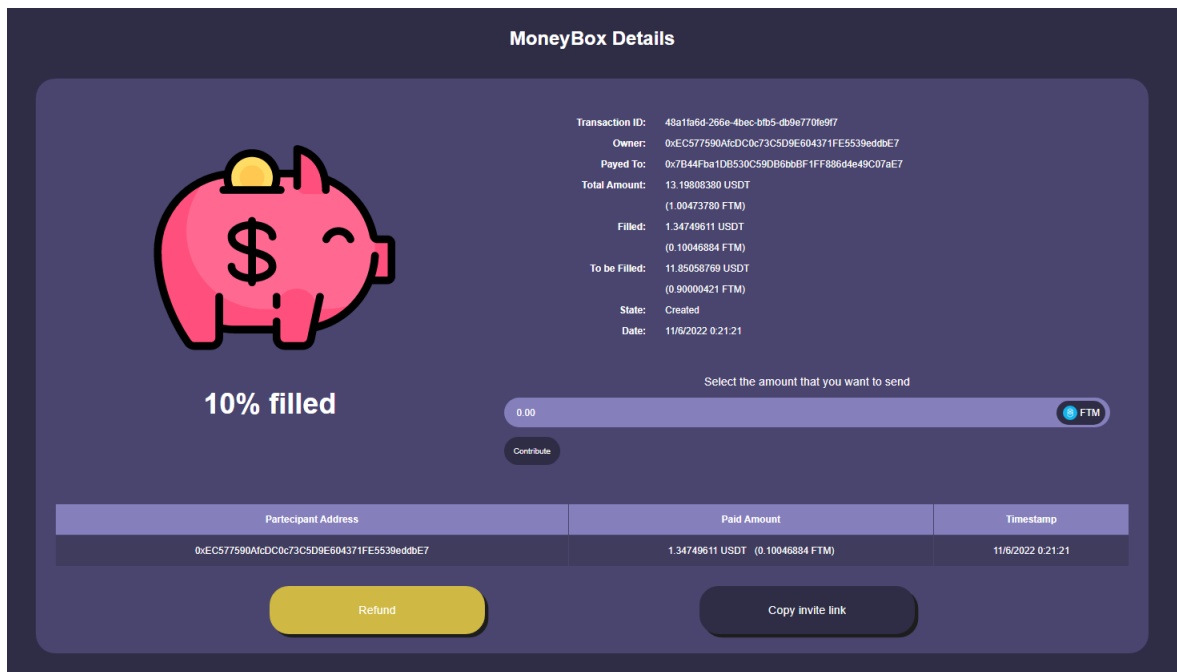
MoneyBox Details

$

10% filled

Transaction ID: 48a1fa6d-266e-4bec-bfb5-db9e770fe9f7
Owner: 0xEC577590AfcDC0c73C5D9E604371FE5539eddbE7
Payed To: 0x7B44Fba1DB530C59DB6bbBF1FF886d4e49C07aE7
Total Amount: 13.19808380 USDT
(1.00473780 FTM)
Filled: 1.34749611 USDT
(0.10046884 FTM)
To be Filled: 11.85058769 USDT
(0.90000421 FTM)
State: Created
Date: 11/6/2022 0:21:21

Select the amount that you want to send

0.00

FTM

Contribute

| Partecipant Address | Paid Amount | Timestamp |
|---|---|---|
| 0xEC577590AfcDC0c73C5D9E604371FE5539eddbE7 | 1.34749611 USDT (0.10046884 FTM) | 11/6/2022 0:21:21 |

Refund

Copy invite link